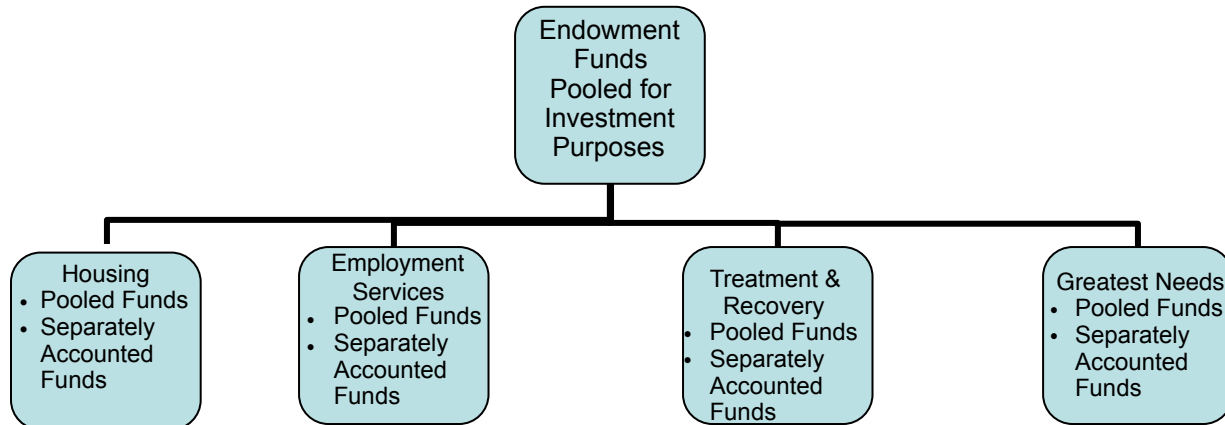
Endowment Funds Pooled for Investment Purposes

Housing
• Pooled Funds
• Separately Accounted Funds

Employment Services
• Pooled Funds
• Separately Accounted Funds

Treatment & Recovery
• Pooled Funds
• Separately Accounted Funds

Greatest Needs
• Pooled Funds
• Separately Accounted Funds